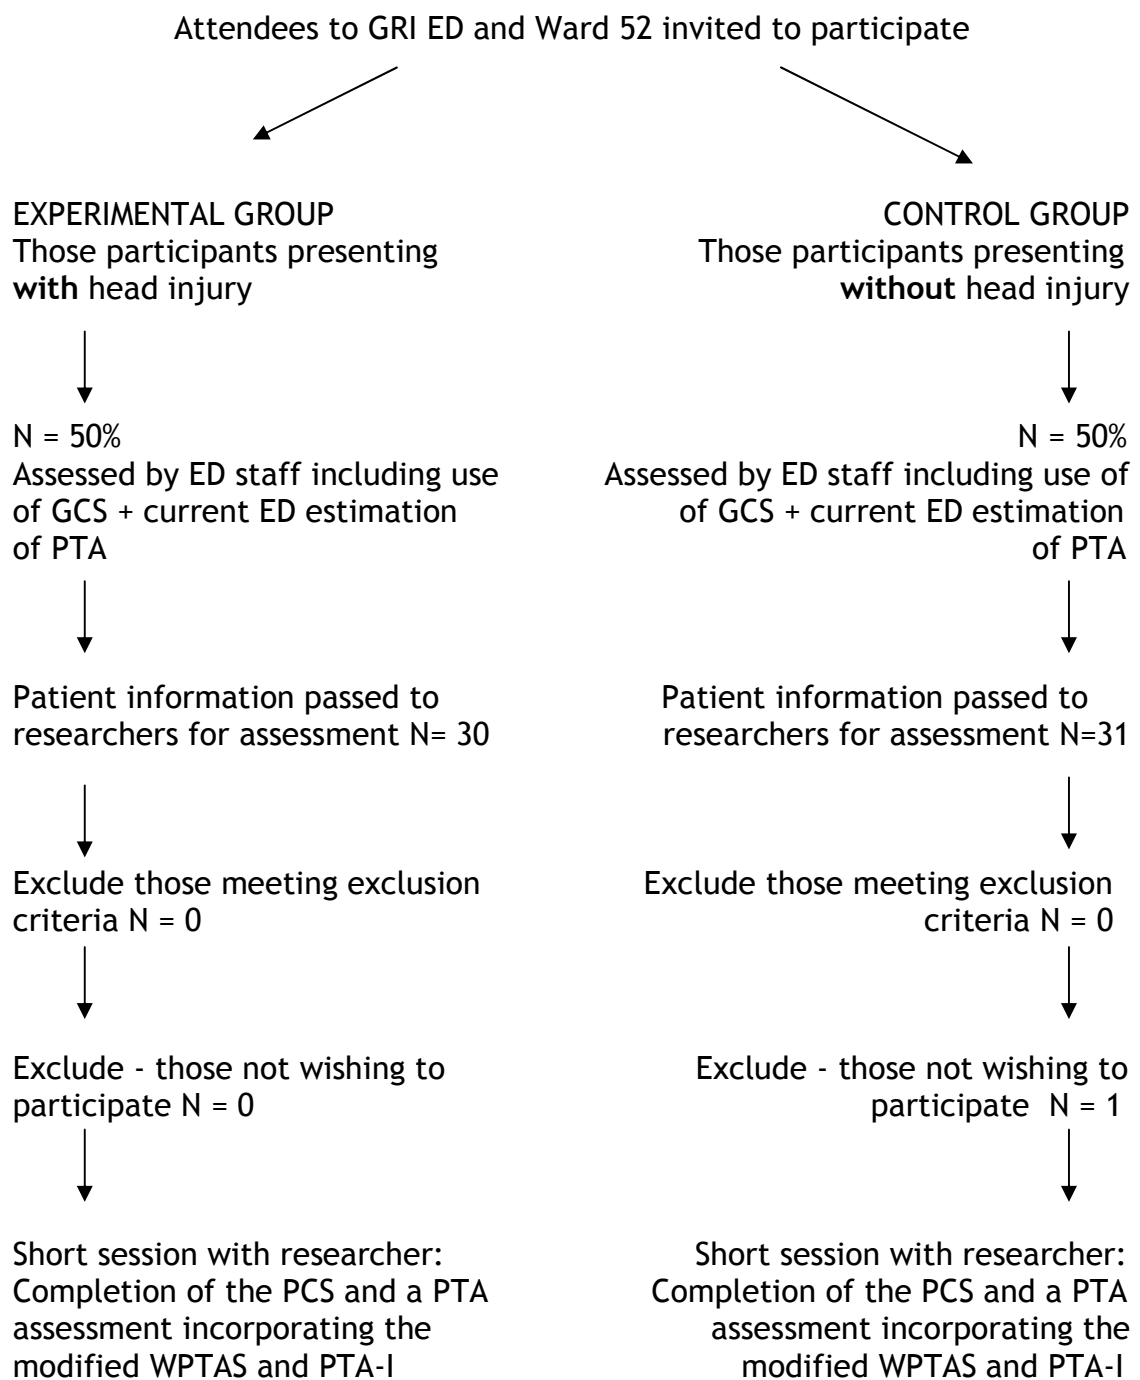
Attendees to GRI ED and Ward 52 invited to participate

EXPERIMENTAL GROUP
Those participants presenting **with** head injury

N = 50%
Assessed by ED staff including use of GCS + current ED estimation of PTA

Patient information passed to researchers for assessment N= 30

Exclude those meeting exclusion criteria N = 0

Exclude - those not wishing to participate N = 0

Short session with researcher: Completion of the PCS and a PTA assessment incorporating the modified WPTAS and PTA-I

CONTROL GROUP
Those participants presenting **without** head injury

N = 50%
Assessed by ED staff including use of of GCS + current ED estimation of PTA

Patient information passed to researchers for assessment N=31

Exclude those meeting exclusion criteria N = 0

Exclude - those not wishing to participate N = 1

Short session with researcher: Completion of the PCS and a PTA assessment incorporating the modified WPTAS and PTA-I